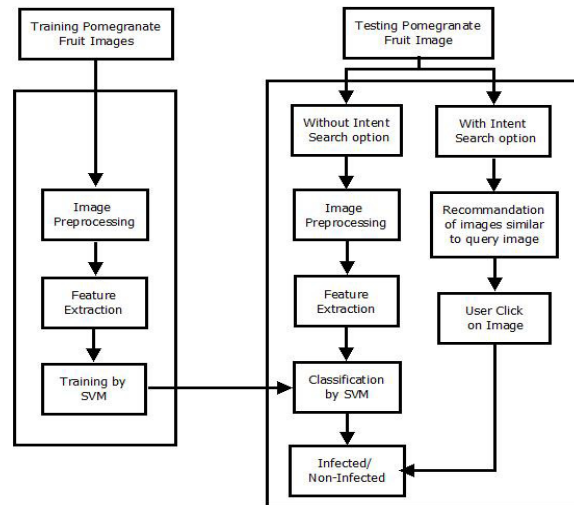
Training Pomegranate Fruit Images

Image Preprocessing

Feature Extraction

Training by SVM

Testing Pomegranate Fruit Image

Without Intent Search option

With Intent Search option

Image Preprocessing

Recommandation of images similar to query image

Feature Extraction

User Click on Image

Classification by SVM

Infected/ Non-Infected